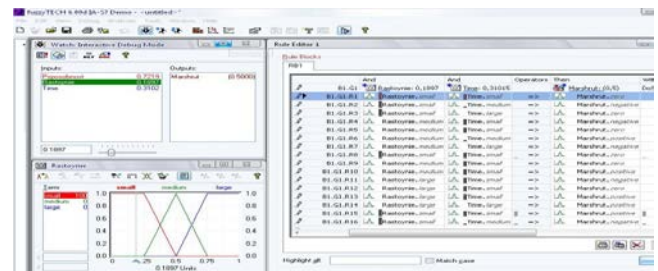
fuzzyTECH 6.00 MBA-ST Demo - <untitled>

Watch: Interactive Debug Mode

Inputs:
Ppositive
Radyoyme
Time

0.7219
0.1897
0.3102

Outputs:
Marshrut
0.5000

0.1897

Radyoyme

Term
small
medium
large

small
medium
large

1.0
0.8
0.6
0.4
0.2
0.0

0 0.25 0.5 0.75 1
0.1897 Units

Rule Editor 1

Rule Blocks
RB1

| | | And | And | Operators | Then |
|---|---|---|---|---|---|
| | B1.G1 | Radyoyme: 0.1897 | Time: 0.31015 | | Marshrut: (0/0) |
| | B1.G1.R1 | Radyoyme.small | Time.small | => | Marshrut.zero |
| | B1.G1.R2 | Radyoyme.small | Time.medium | => | Marshrut.negative |
| | B1.G1.R3 | Radyoyme.small | Time.large | => | Marshrut.zero |
| | B1.G1.R4 | Radyoyme.medium | Time.small | => | Marshrut.negative |
| | B1.G1.R5 | Radyoyme.medium | Time.medium | => | Marshrut.zero |
| | B1.G1.R6 | Radyoyme.medium | Time.medium | => | Marshrut.positive |
| | B1.G1.R7 | Radyoyme.large | Time.large | => | Marshrut.zero |
| | B1.G1.R8 | Radyoyme.small | Time.small | => | Marshrut.zero |
| | B1.G1.R9 | Radyoyme.medium | Time.medium | => | Marshrut.zero |
| | B1.G1.R10 | Radyoyme.large | Time.large | => | Marshrut.positive |
| | B1.G1.R11 | Radyoyme.medium | Time.medium | => | Marshrut.negative |
| | B1.G1.R12 | Radyoyme.large | Time.small | => | Marshrut.zero |
| | B1.G1.R13 | Radyoyme.large | Time.large | => | Marshrut.positive |
| | B1.G1.R14 | Radyoyme.large | Time.large | => | Marshrut.positive |
| | B1.G1.R15 | Radyoyme.small | Time.small | => | Marshrut.positive |
| | B1.G1.R16 | Radyoyme.medium | Time.medium | => | Marshrut.zero |

Highlight all
Match case